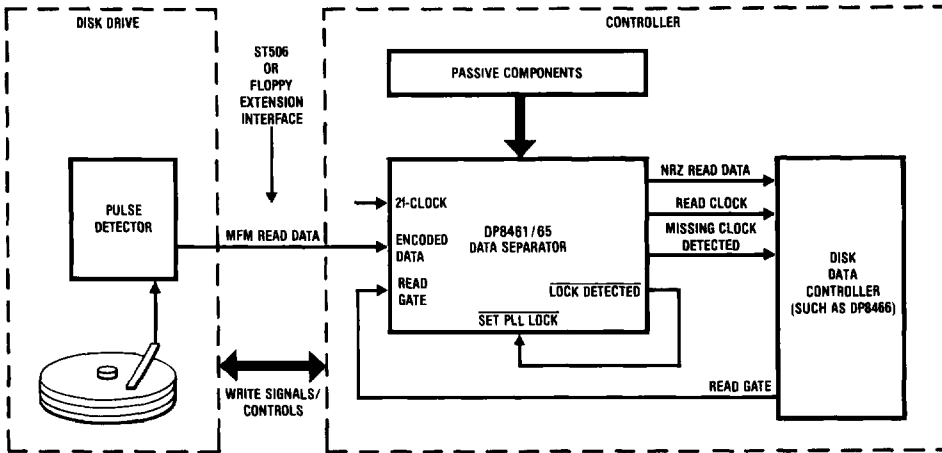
DISK DRIVE

ST506 OR FLOPPY EXTENSION INTERFACE

CONTROLLER

PASSIVE COMPONENTS

PULSE DETECTOR

MFM READ DATA

2f-CLOCK

ENCODED DATA

READ GATE

DP8461/65 DATA SEPARATOR

$\overline{\text{LOCK DETECTED}}$

$\overline{\text{SET PLL LOCK}}$

NRZ READ DATA

READ CLOCK

MISSING CLOCK DETECTED

DISK DATA CONTROLLER (SUCH AS DP8466)

READ GATE

WRITE SIGNALS/ CONTROLS